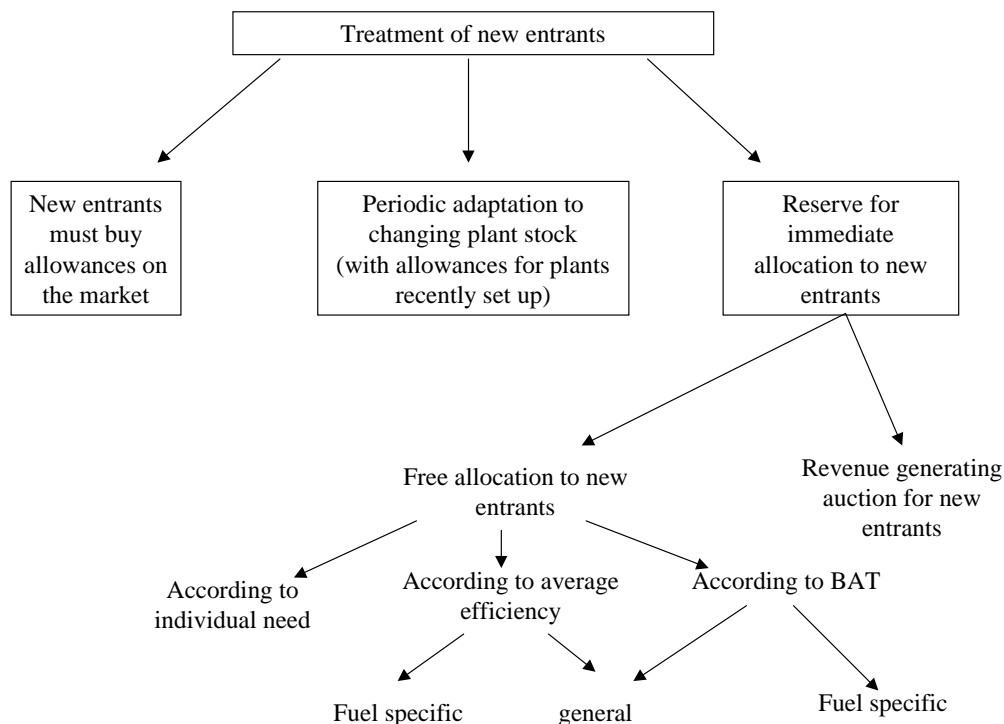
Treatment of new entrants

New entrants must buy allowances on the market

Periodic adaptation to changing plant stock (with allowances for plants recently set up)

Reserve for immediate allocation to new entrants

Free allocation to new entrants

Revenue generating auction for new entrants

According to individual need

According to average efficiency

According to BAT

Fuel specific

general

Fuel specific